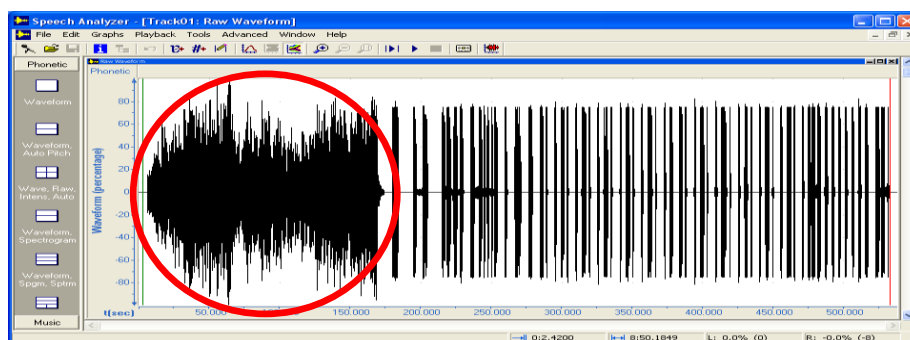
Speech Analyzer - [Track01: Raw Waveform]

File Edit Graphs Playback Tools Advanced Window Help

Phonetic

Waveform

Waveform, Auto Pitch

Wave, Raw, Intens, Auto

Waveform, Spectrogram

Waveform, Spgm, Sptm

Music

Raw Waveform

Phonetic

Waveform (percentage)

80
60
40
20
0
-20
-40
-60
-80

t(sec) 50.000 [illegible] 150.000 200.000 250.000 300.000 350.000 400.000 450.000 500.000

0:2.4200 8:50.1849 L: 0.0% (0) R: -0.0% (-8)